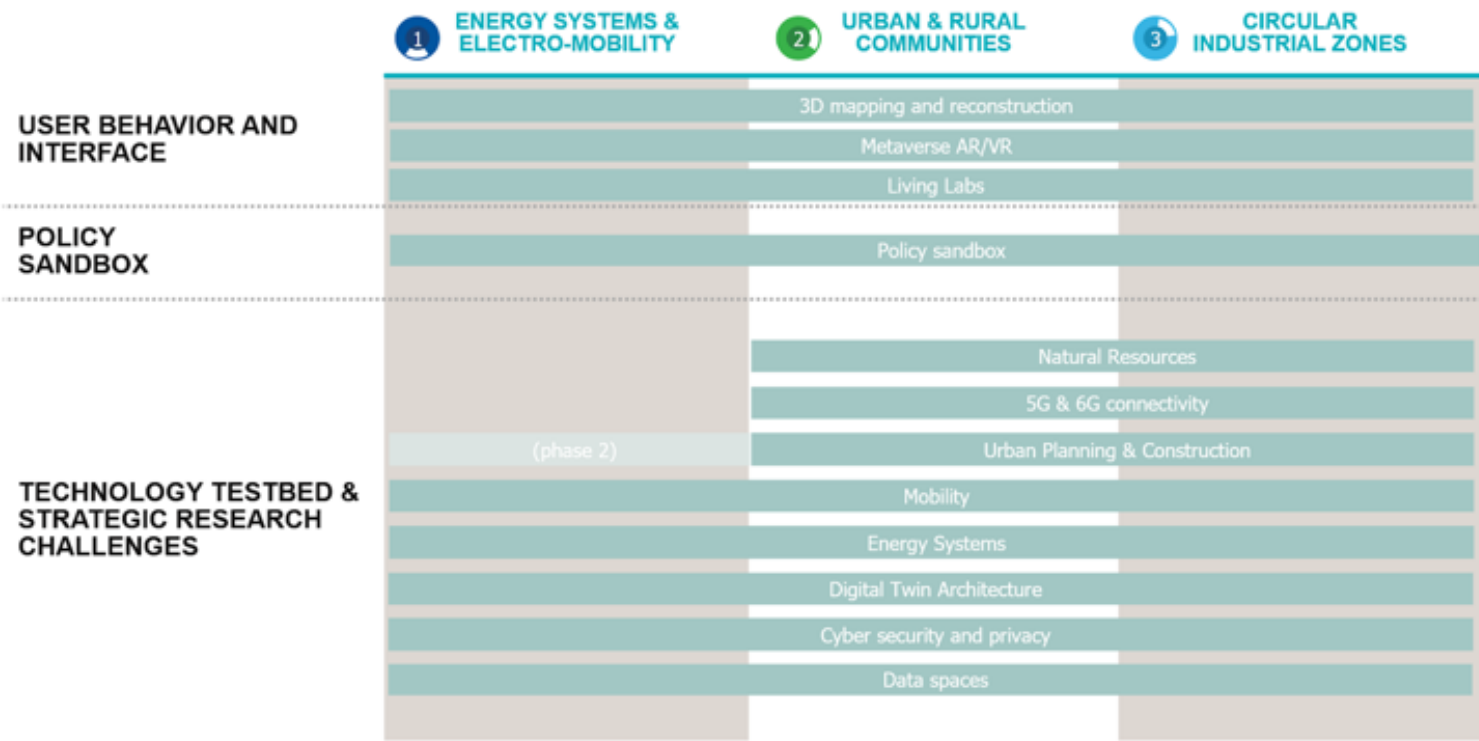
1 ENERGY SYSTEMS & ELECTRO-MOBILITY

2 URBAN & RURAL COMMUNITIES

3 CIRCULAR INDUSTRIAL ZONES

USER BEHAVIOR AND INTERFACE

3D mapping and reconstruction

Metaverse AR/VR

Living Labs

POLICY SANDBOX

Policy sandbox

TECHNOLOGY TESTBED & STRATEGIC RESEARCH CHALLENGES

Natural Resources

5G & 6G connectivity

(phase 2)

Urban Planning & Construction

Mobility

Energy Systems

Digital Twin Architecture

Cyber security and privacy

Data spaces